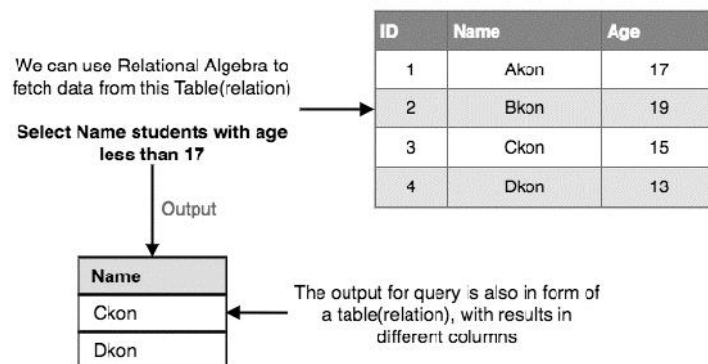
We can use Relational Algebra to fetch data from this Table(relation)

| ID | Name | Age |
|---|---|---|
| 1 | Akon | 17 |
| 2 | Bkon | 19 |
| 3 | Ckon | 15 |
| 4 | Dkon | 13 |

**Select Name students with age less than 17**

Output

| Name |
|---|
| Ckon |
| Dkon |

The output for query is also in form of a table(relation), with results in different columns